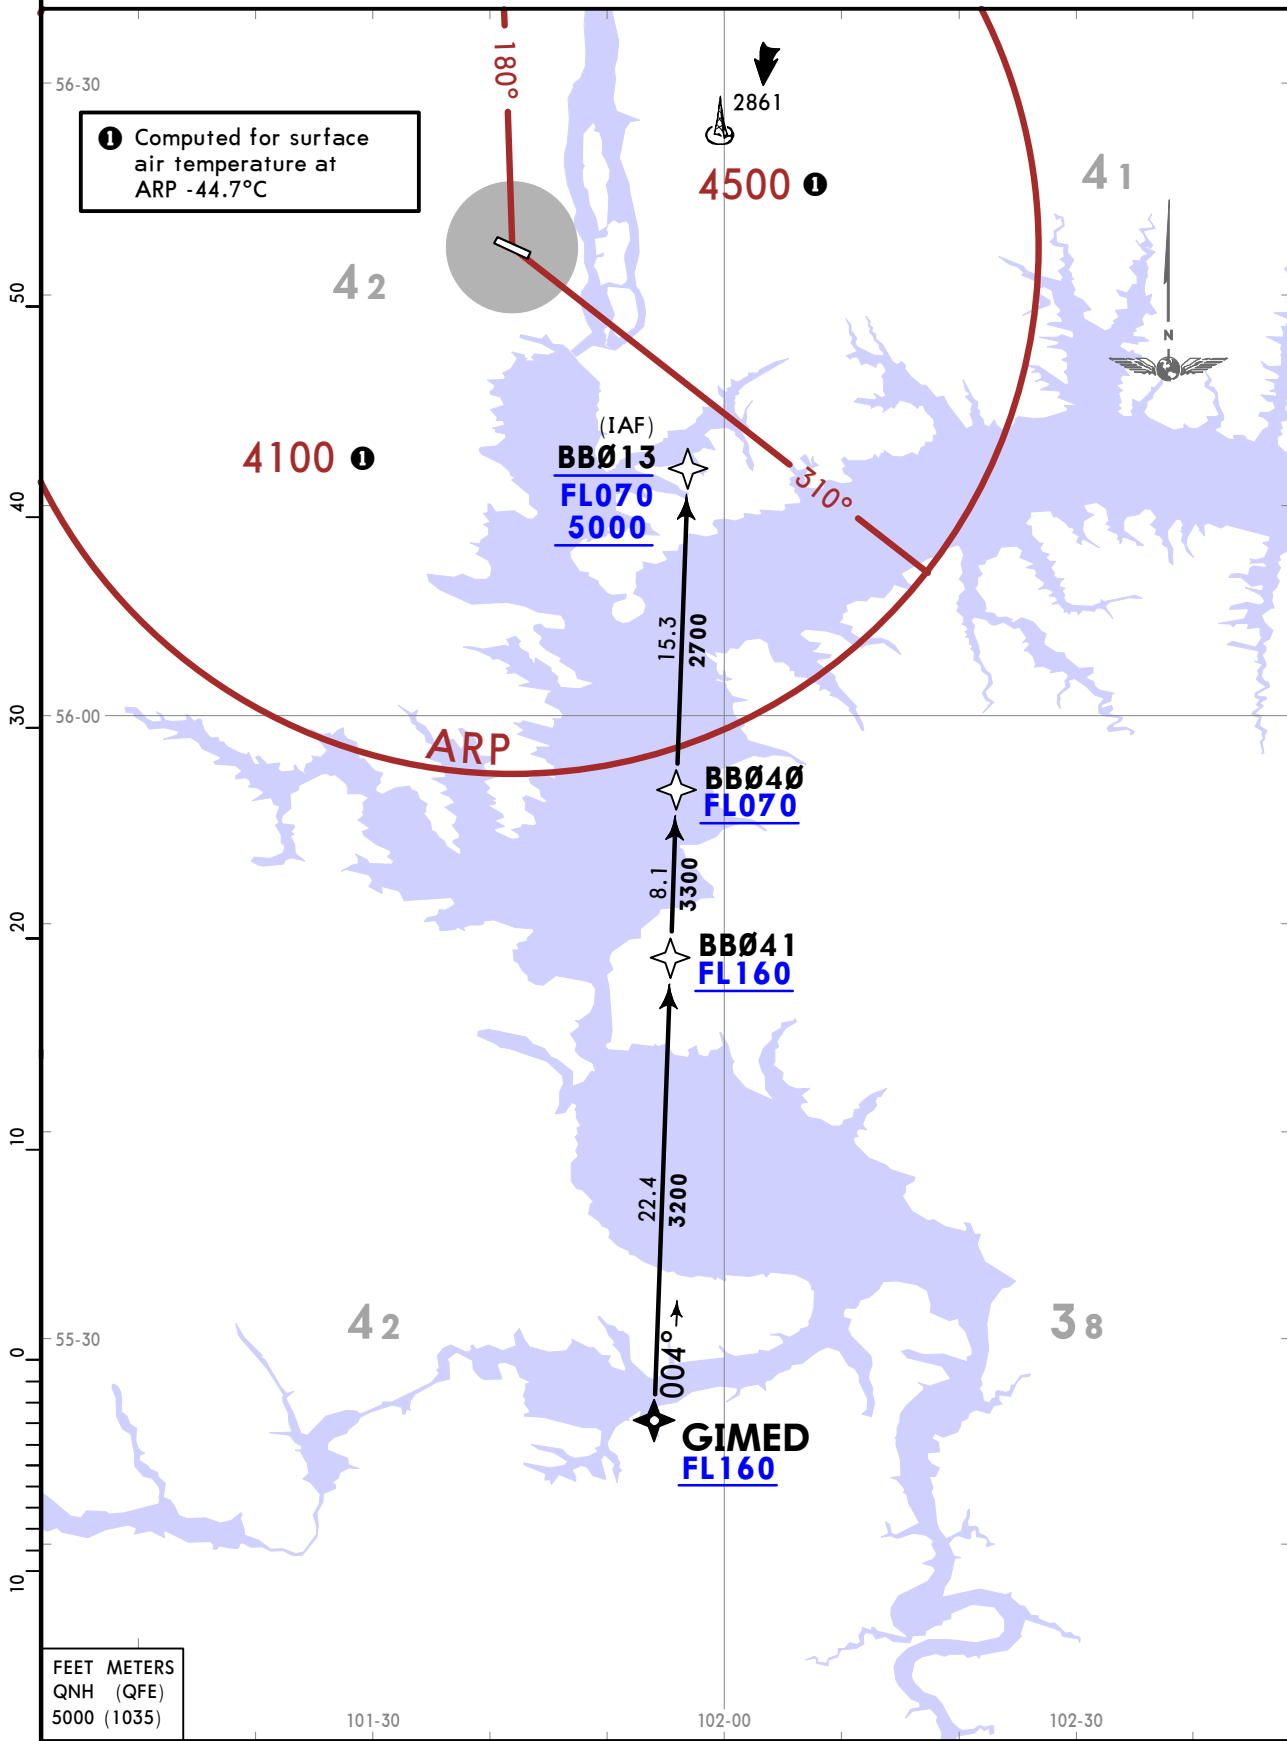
56-30

1 Computed for surface air temperature at ARP -44.7°C

180°

2861

4500 1

41

42

50

N

(IAF)
BBØ13
FL070
5000

4100 1

40

310°

15.3
2700

30

56-00

ARP

BBØ4Ø
FL070

8.1
3300

20

BBØ41
FL160

10

22.4
3200

42

38

55-30

0

004°

GIMED
FL160

10

FEET METERS
QNH (QFE)
5000 (1035)

101-30

102-00

102-30